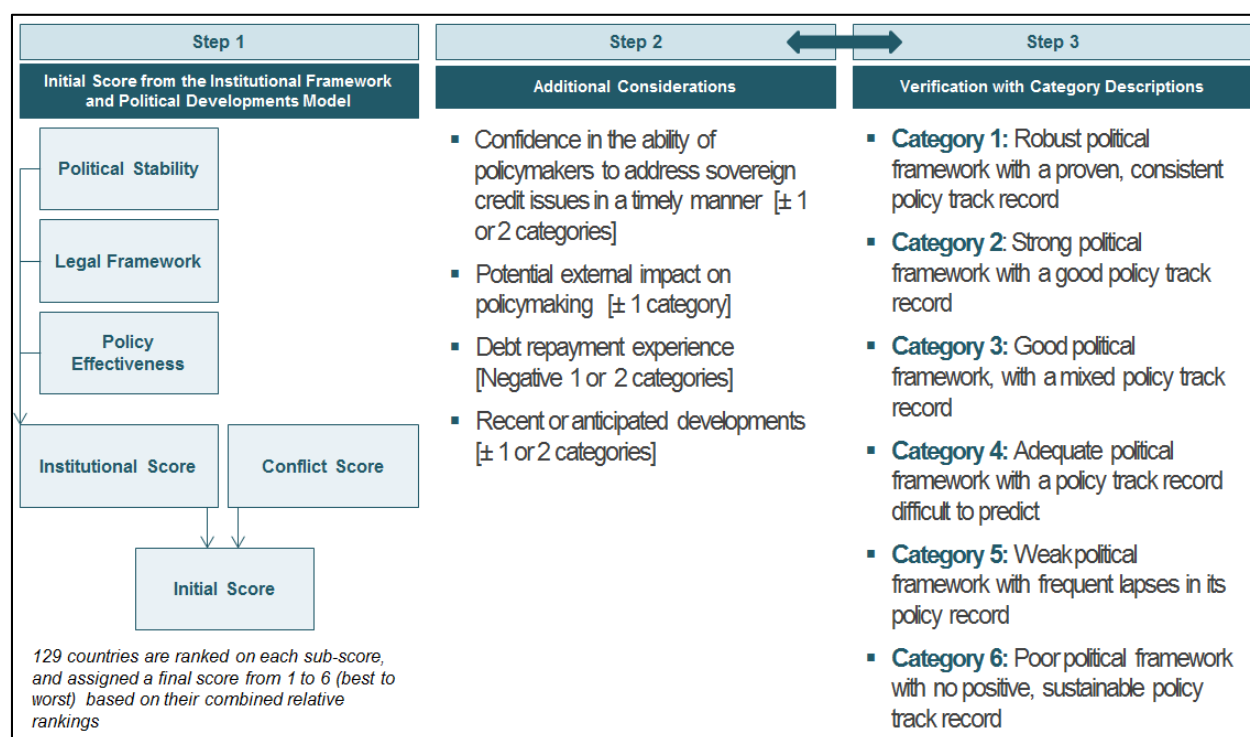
Step 1

Initial Score from the Institutional Framework and Political Developments Model

Political Stability

Legal Framework

Policy Effectiveness

Institutional Score

Conflict Score

Initial Score

129 countries are ranked on each sub-score, and assigned a final score from 1 to 6 (best to worst) based on their combined relative rankings

Step 2

Additional Considerations

▪ Confidence in the ability of policymakers to address sovereign credit issues in a timely manner [± 1 or 2 categories]

▪ Potential external impact on policymaking [± 1 category]

▪ Debt repayment experience [Negative 1 or 2 categories]

▪ Recent or anticipated developments [± 1 or 2 categories]

Step 3

Verification with Category Descriptions

▪ Category 1: Robust political framework with a proven, consistent policy track record

▪ Category 2: Strong political framework with a good policy track record

▪ Category 3: Good political framework, with a mixed policy track record

▪ Category 4: Adequate political framework with a policy track record difficult to predict

▪ Category 5: Weak political framework with frequent lapses in its policy record

▪ Category 6: Poor political framework with no positive, sustainable policy track record